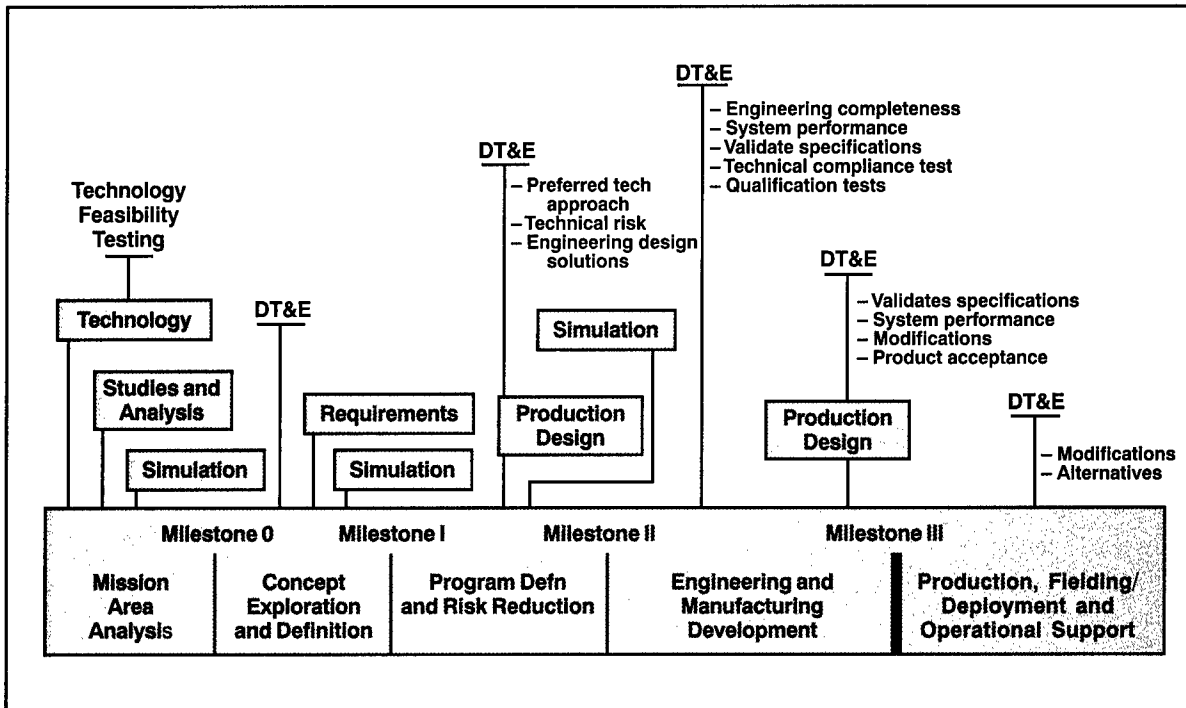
DT&E

– Engineering completeness
– System performance
– Validate specifications
– Technical compliance test
– Qualification tests

DT&E

– Preferred tech approach
– Technical risk
– Engineering design solutions

Technology Feasibility Testing

Technology

DT&E

Studies and Analysis

Simulation

Requirements

Simulation

Simulation

Production Design

DT&E

– Validates specifications
– System performance
– Modifications
– Product acceptance

Production Design

DT&E

– Modifications
– Alternatives

Milestone 0

Milestone I

Milestone II

Milestone III

Mission Area Analysis

Concept Exploration and Definition

Program Defn and Risk Reduction

Engineering and Manufacturing Development

Production, Fielding/ Deployment and Operational Support